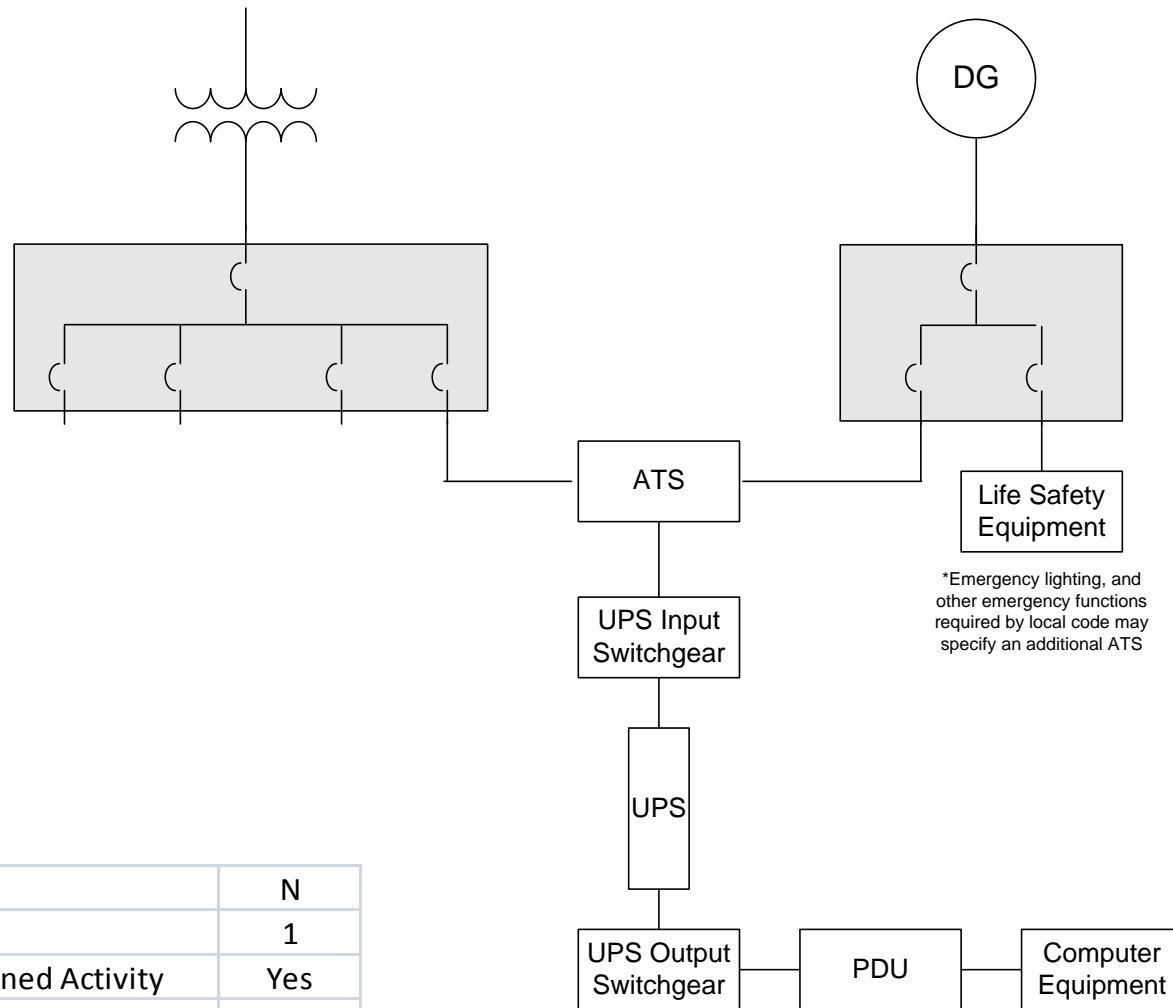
DG

ATS

Life Safety Equipment

*Emergency lighting, and other emergency functions required by local code may specify an additional ATS

UPS Input Switchgear

UPS

| | N |
|---|---|
| | 1 |
| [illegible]ned Activity | Yes |

UPS Output Switchgear

PDU

Computer Equipment